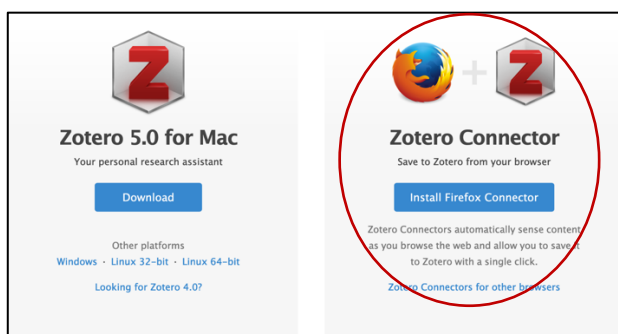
Z

Zotero 5.0 for Mac

Your personal research assistant

Download

Other platforms

Windows · Linux 32-bit · Linux 64-bit

Looking for Zotero 4.0?

+ Z

Zotero Connector

Save to Zotero from your browser

Install Firefox Connector

Zotero Connectors automatically sense content as you browse the web and allow you to save it to Zotero with a single click.

Zotero Connectors for other browsers